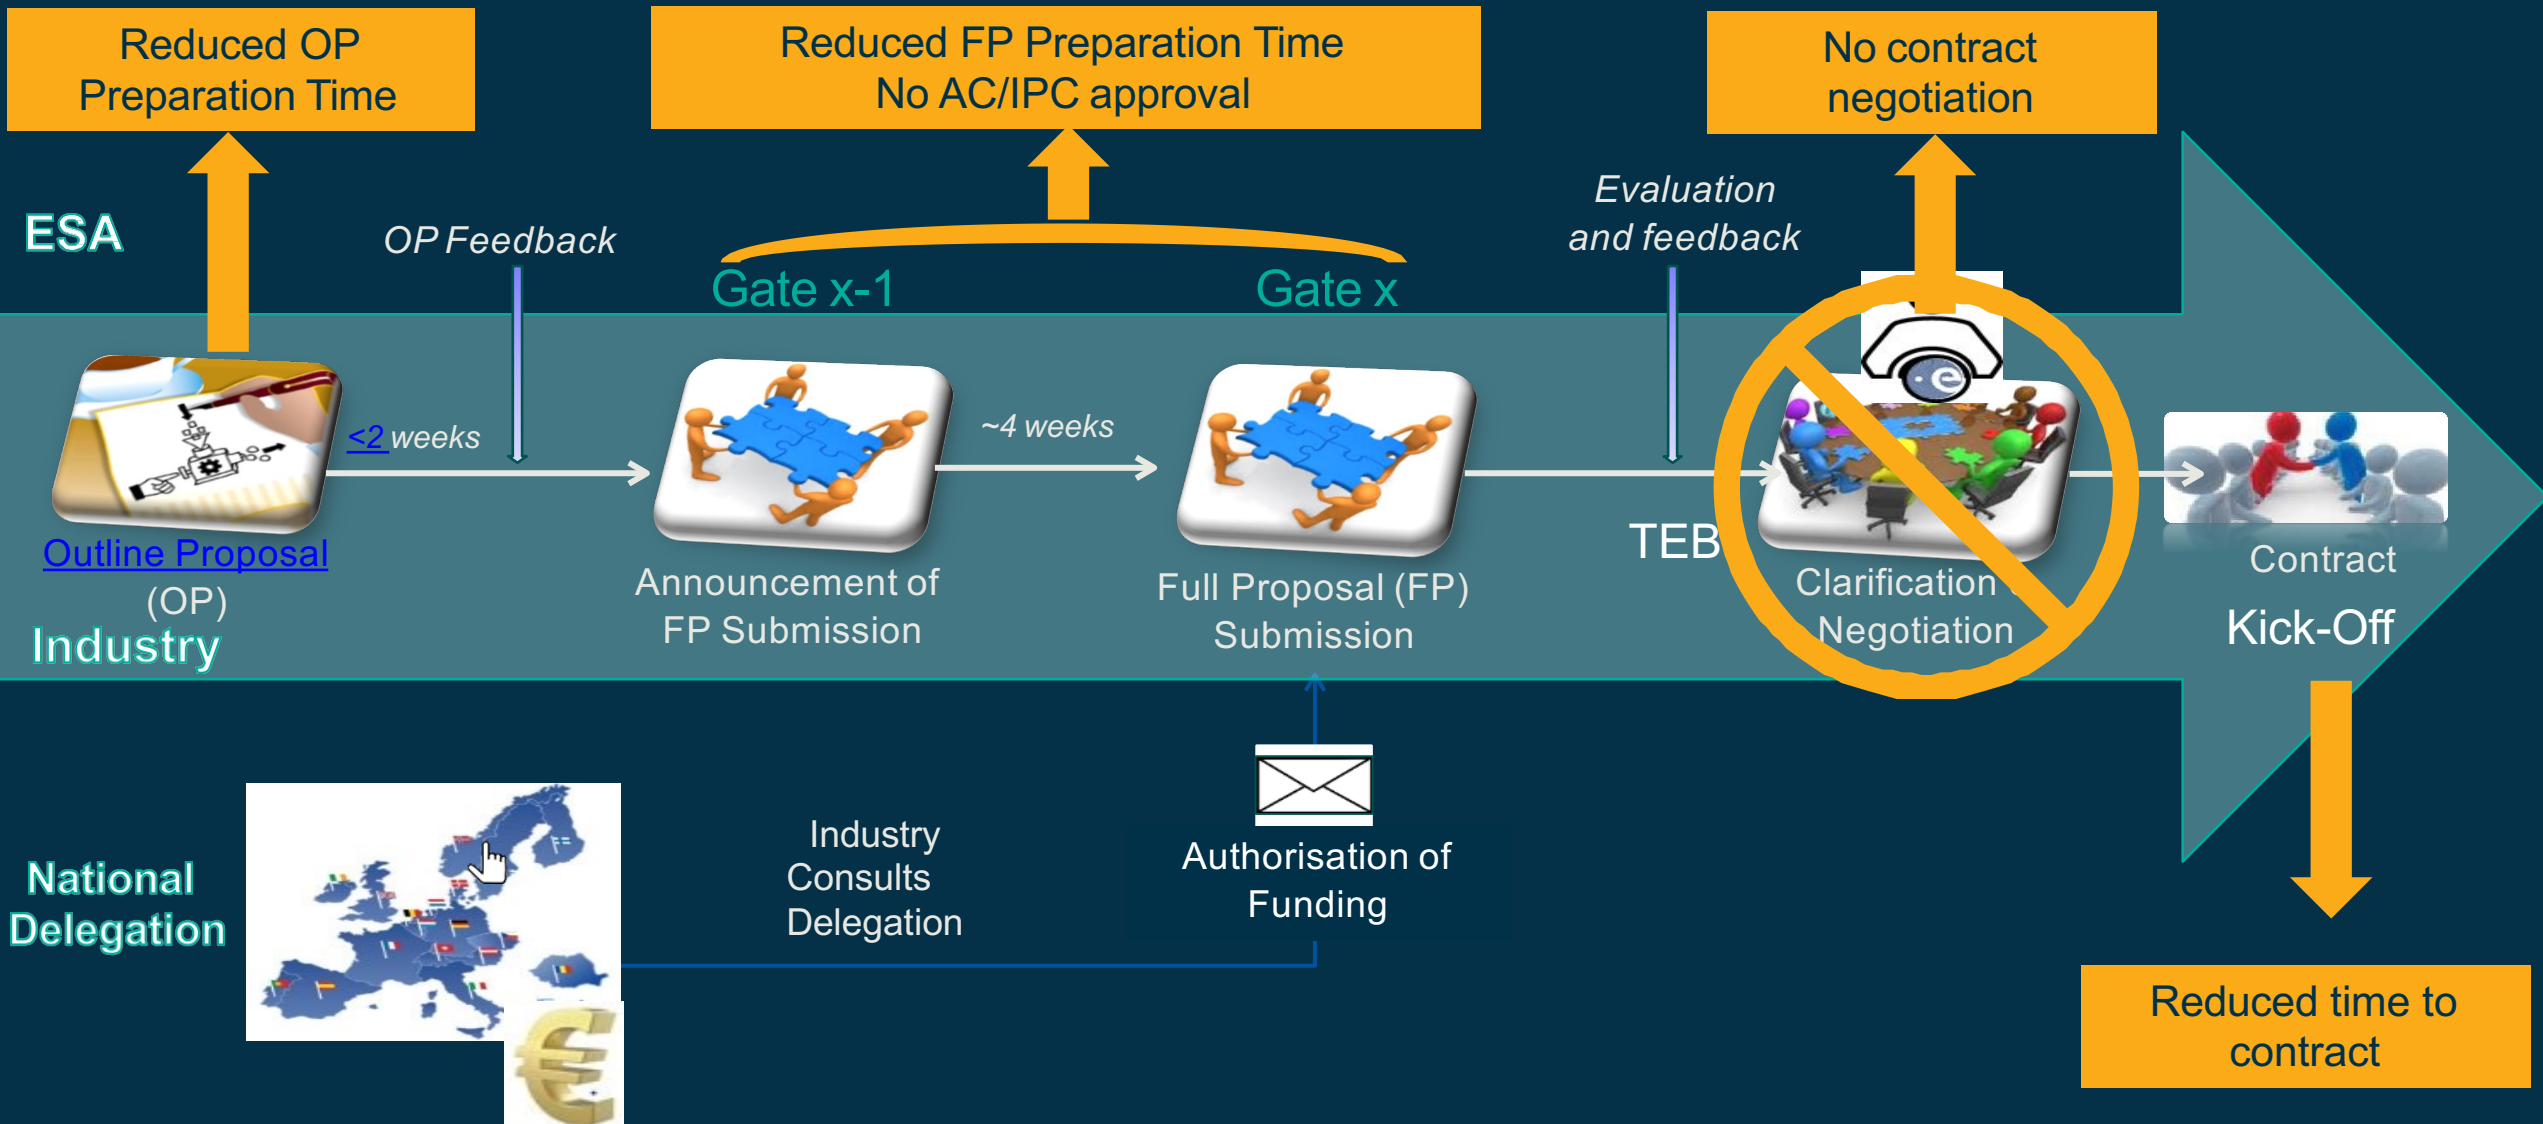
Reduced OP Preparation Time

Reduced FP Preparation Time
No AC/IPC approval

No contract negotiation

ESA

OP Feedback

Gate x-1

Gate x

Evaluation and feedback

<2 weeks

~4 weeks

Outline Proposal (OP)

Industry

Announcement of FP Submission

Full Proposal (FP) Submission

TEB

Clarification Negotiation

Contract

Kick-Off

National Delegation

Industry Consults Delegation

Authorisation of Funding

Reduced time to contract